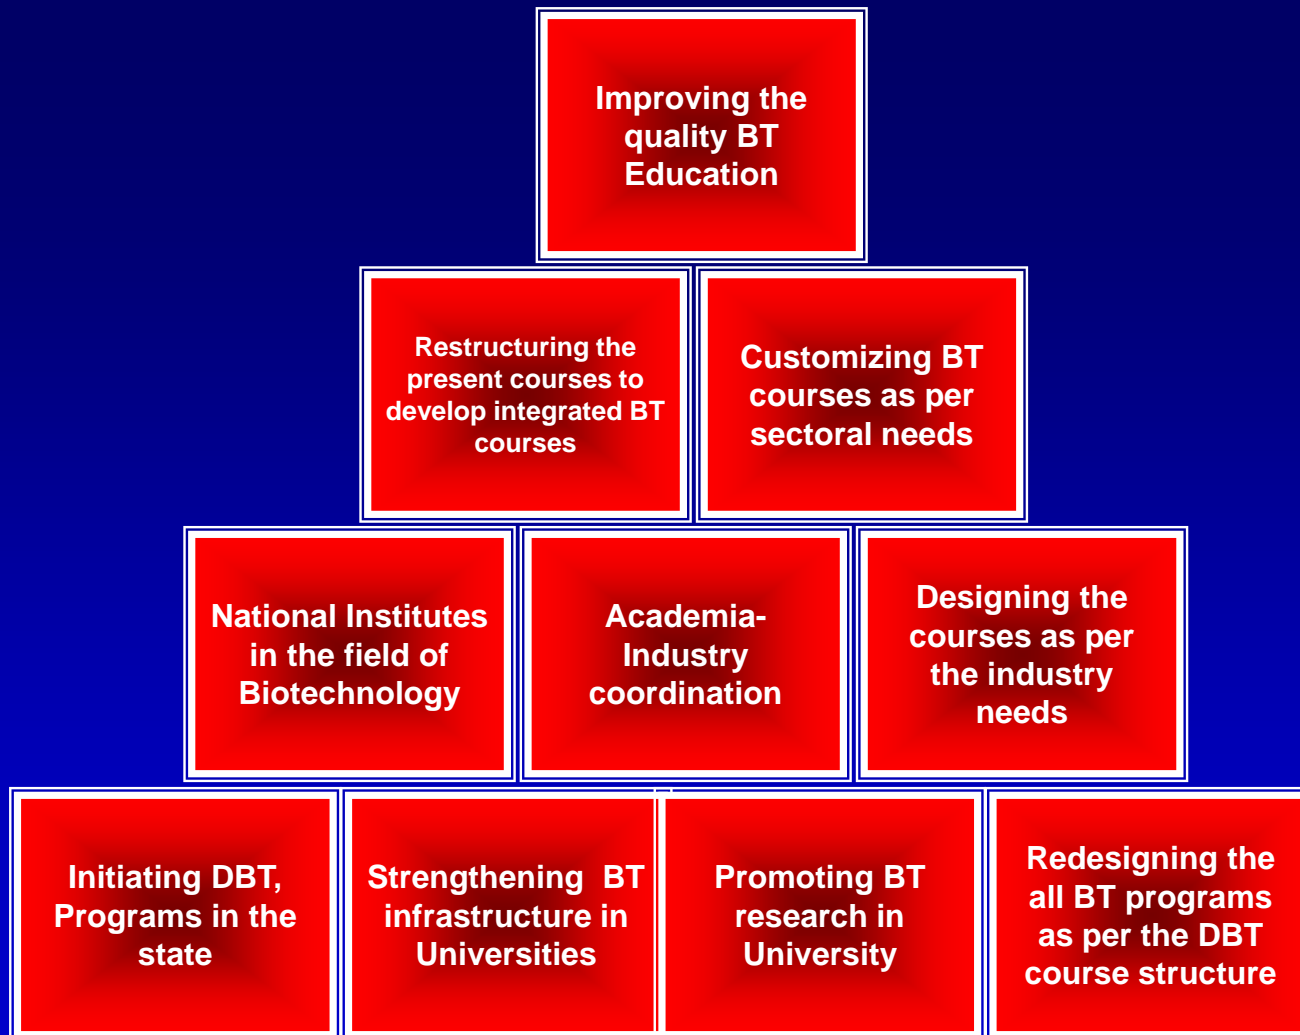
Improving the quality BT Education

Restructuring the present courses to develop integrated BT courses

Customizing BT courses as per sectoral needs

National Institutes in the field of Biotechnology

Academia-Industry coordination

Designing the courses as per the industry needs

Initiating DBT, Programs in the state

Strengthening BT infrastructure in Universities

Promoting BT research in University

Redesigning the all BT programs as per the DBT course structure